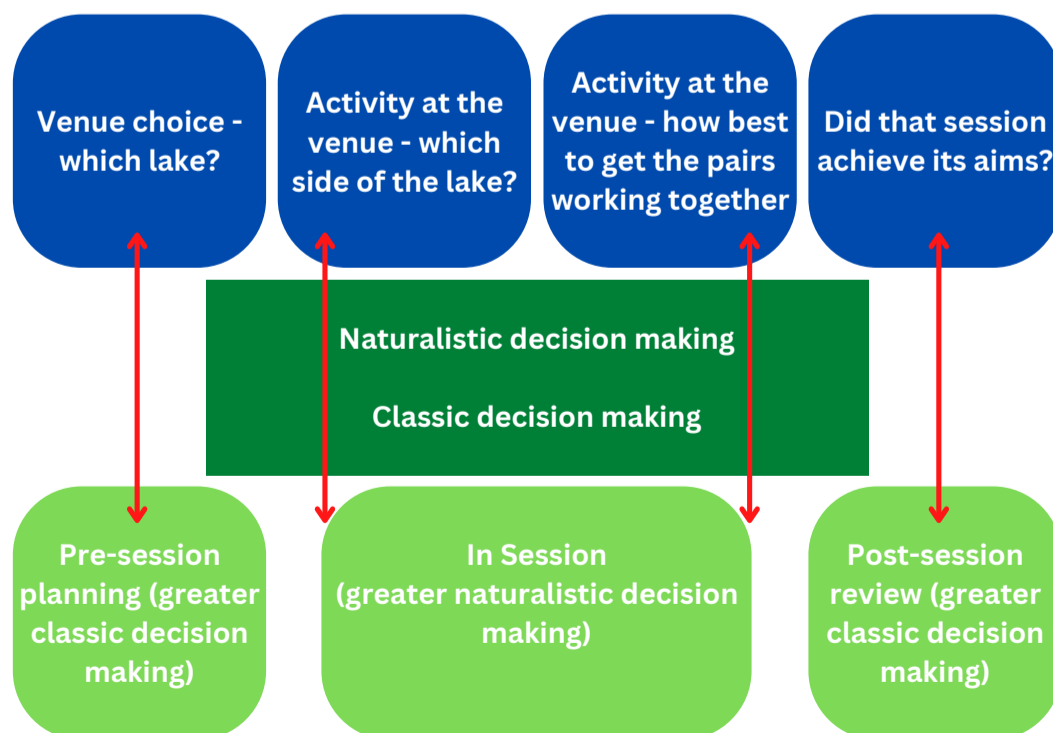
Venue choice - which lake?

Activity at the venue - which side of the lake?

Activity at the venue - how best to get the pairs working together

Did that session achieve its aims?

Naturalistic decision making

Classic decision making

Pre-session planning (greater classic decision making)

In Session (greater naturalistic decision making)

Post-session review (greater classic decision making)